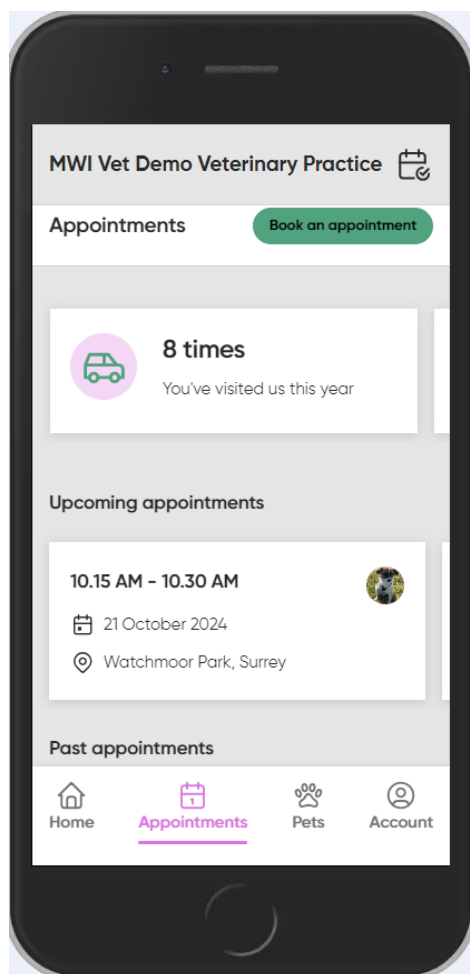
MWI Vet Demo Veterinary Practice

Appointments

Book an appointment

8 times

You've visited us this year

Upcoming appointments

10.15 AM - 10.30 AM

21 October 2024

Watchmoor Park, Surrey

Past appointments

Home

Appointments

Pets

Account